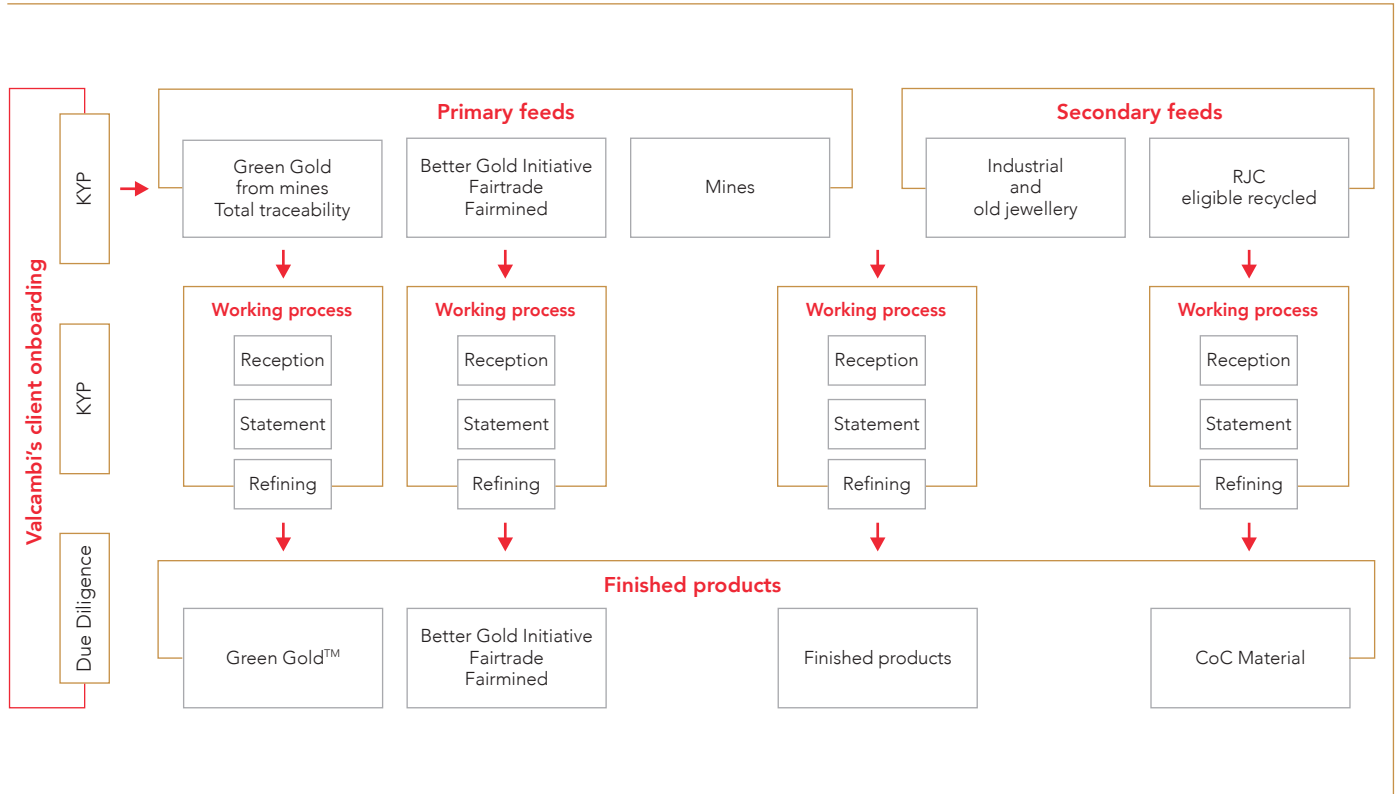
Valcambi's client onboarding

KYP

KYP

Due Diligence

Primary feeds

Green Gold from mines Total traceability

Better Gold Initiative Fairtrade Fairmined

Mines

Secondary feeds

Industrial and old jewellery

RJC eligible recycled

Working process

Reception

Statement

Refining

Working process

Reception

Statement

Refining

Working process

Reception

Statement

Refining

Working process

Reception

Statement

Refining

Finished products

Green Gold$^{TM}$

Better Gold Initiative Fairtrade Fairmined

Finished products

CoC Material